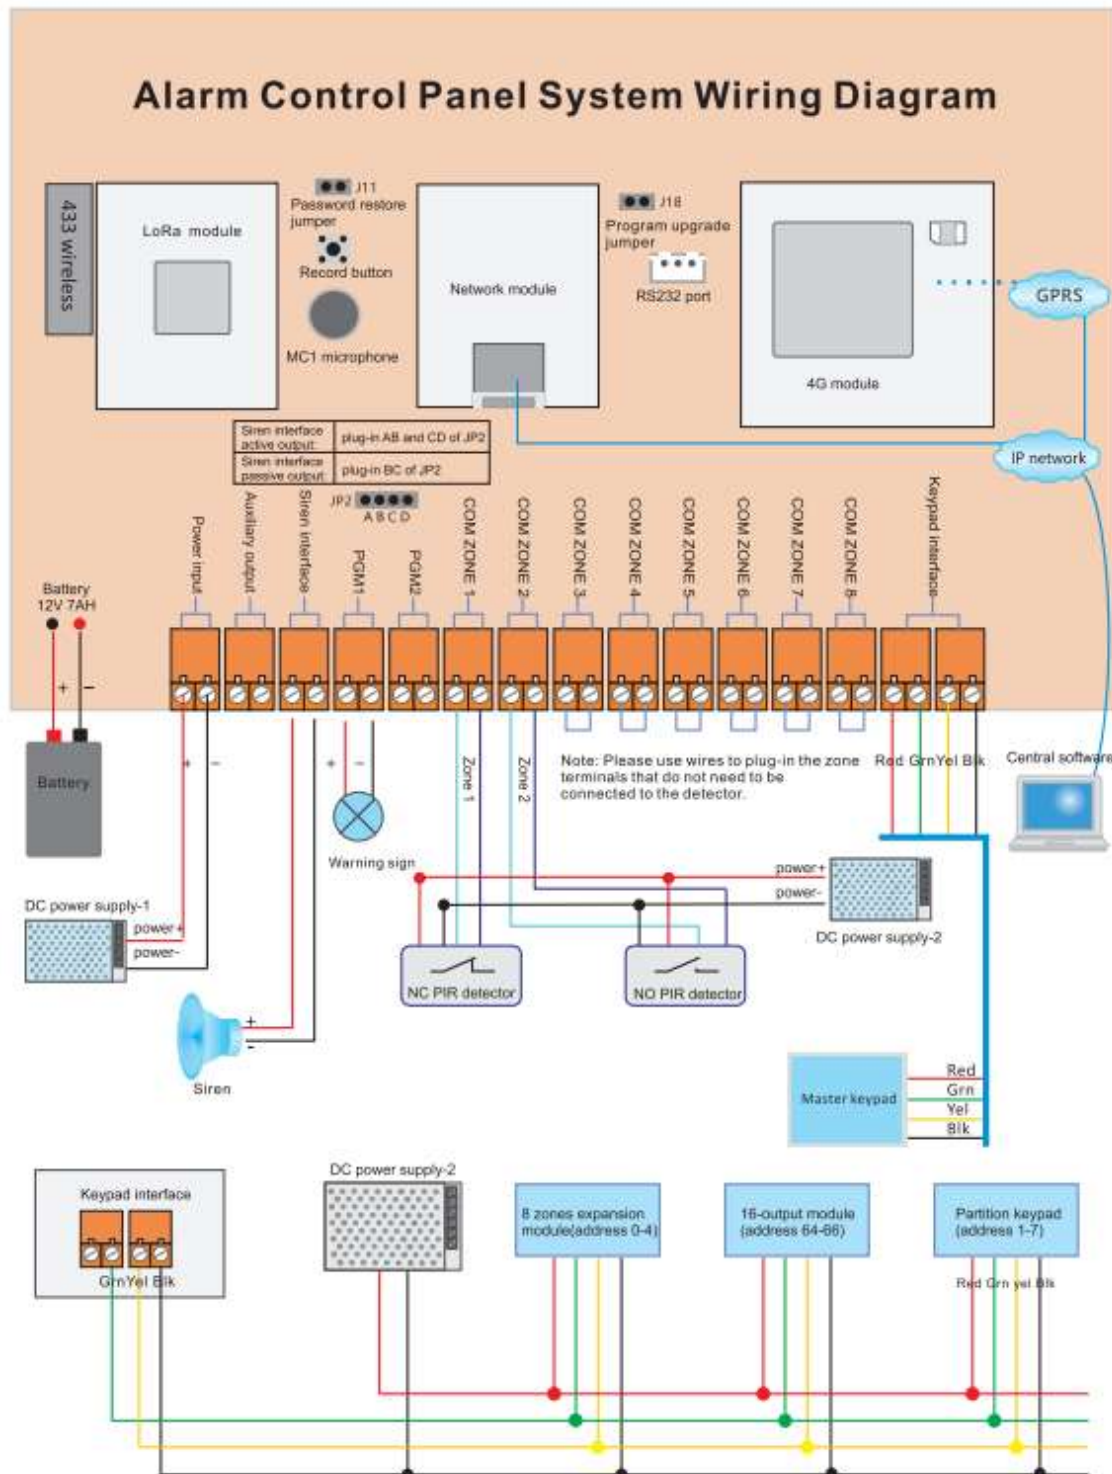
Alarm Control Panel System Wiring Diagram

433 wireless

LoRa module

J11
Password restore jumper

Record button

MC1 microphone

Network module

J18
Program upgrade jumper

RS232 port

4G module

GPRS

IP network

| Siren interface active output | plug-in AB and CD of JP2 |
|---|---|
| Siren interface passive output | plug-in BC of JP2 |

JP2
A B C D

Power input
Auxiliary output
Siren interface
PGM1
PGM2
COM ZONE 1
COM ZONE 2
COM ZONE 3
COM ZONE 4
COM ZONE 5
COM ZONE 6
COM ZONE 7
COM ZONE 8
Keypad interface

Battery 12V 7AH

+ −

Battery

+ −

+ −

Zone 1

Zone 2

Note: Please use wires to plug-in the zone terminals that do not need to be connected to the detector.

Red Grn Yel Blk

Central software

Warning sign

power+
power-

DC power supply-2

DC power supply-1
power+
power-

NC PIR detector

NO PIR detector

+
−
Siren

Master keypad
Red
Grn
Yel
Blk

Keypad interface
GrnYel Blk

DC power supply-2

8 zones expansion module(address 0-4)

16-output module (address 64-66)

Partition keypad (address 1-7)

Red Grn yel Blk